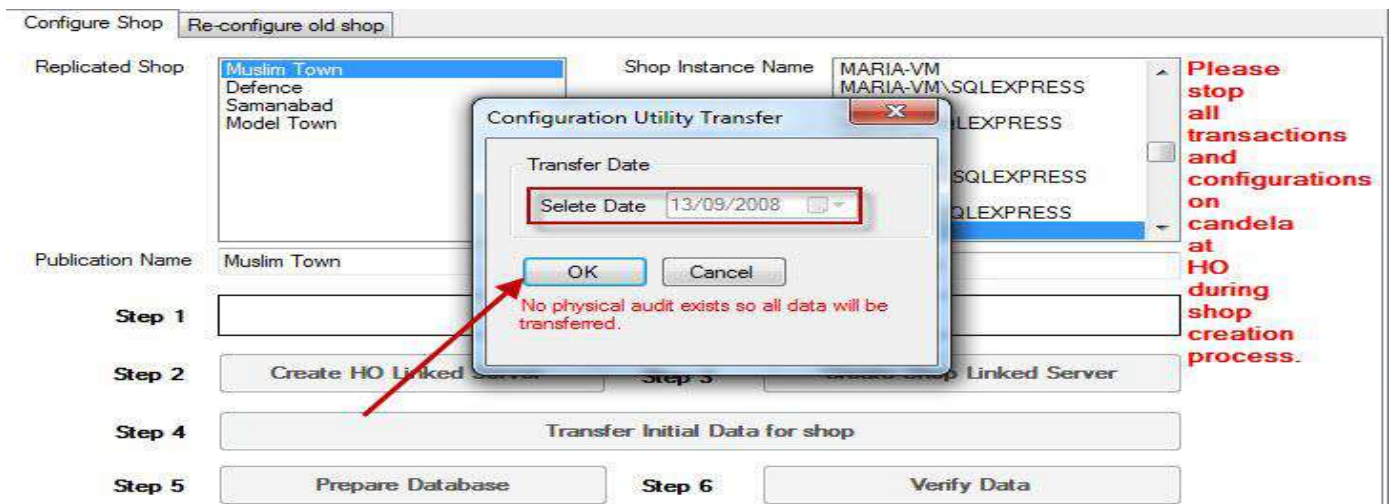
Configure Shop | Re-configure old shop

Replicated Shop
Muslim Town
Defence
Samanabad
Model Town

Shop Instance Name
MARIA-VM
MARIA-VM\SQLEXPRESS
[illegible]LEXPRESS
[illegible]SQLEXPRESS
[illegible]QLEXPRESS

Please stop all transactions and configurations on candela at HO during shop creation process.

Configuration Utility Transfer
Transfer Date
Selete Date 13/09/2008
OK Cancel
No physical audit exists so all data will be transferred.

Publication Name Muslim Town

Step 1

Step 2 Create HO Li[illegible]
Step 3 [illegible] Linked Server

Step 4 Transfer Initial Data for shop

Step 5 Prepare Database
Step 6 Verify Data